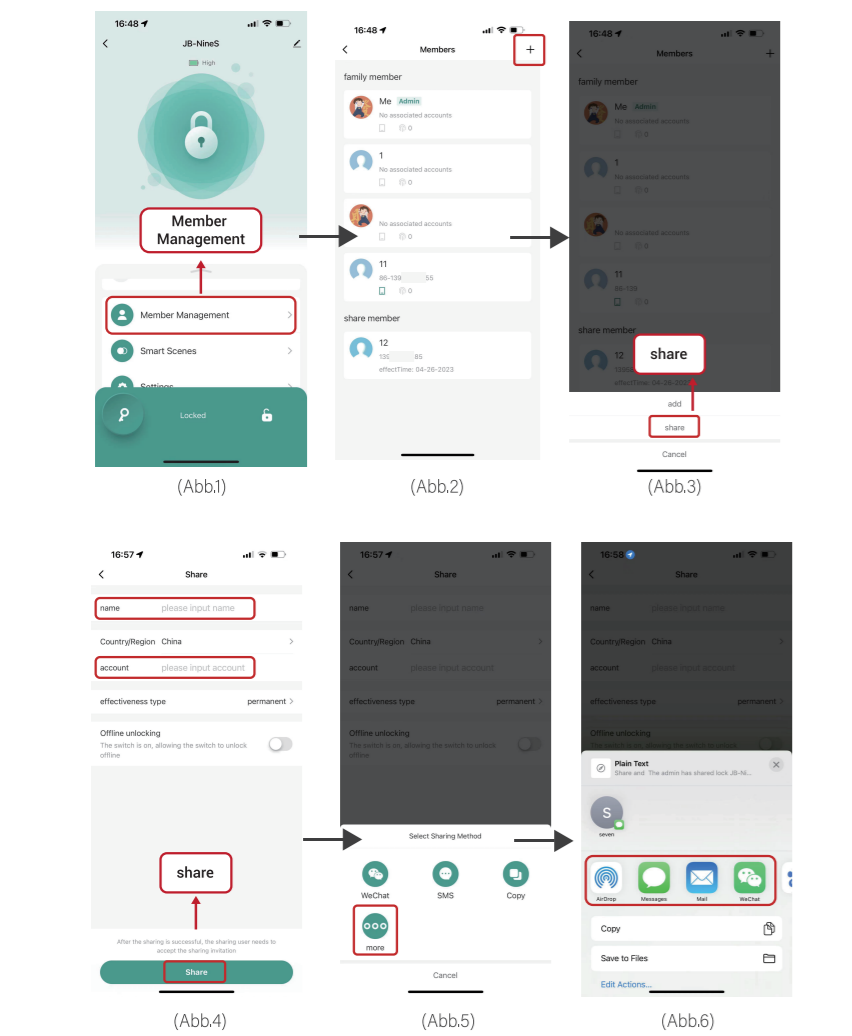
16:48
JB-NineS
High
Member Management
Member Management
Smart Scenes
Settings
Locked

(Abb.1)

16:48
Members
+
family member
Me Admin
No associated accounts
0
1
No associated accounts
0
No associated accounts
0
11
86-139 55
0
share member
12
130 85
effectTime: 04-26-2023

(Abb.2)

16:48
Members
+
family member
Me Admin
No associated accounts
0
1
No associated accounts
0
No associated accounts
0
11
86-139
0
share member
12
130
effectTime: 04-26-2023
share
add
share
Cancel

(Abb.3)

16:57
Share
name please input name
Country/Region China
account please input account
effectiveness type permanent
Offline unlocking
The switch is on, allowing the switch to unlock offline
share
After the sharing is successful, the sharing user needs to accept the sharing invitation
Share

(Abb.4)

16:57
Share
name please input name
Country/Region China
account please input account
effectiveness type permanent
Offline unlocking
The switch is on, allowing the switch to unlock offline
Select Sharing Method
WeChat
SMS
Copy
more
Cancel

(Abb.5)

16:58
Share
name please input name
Country/Region China
account please input account
effectiveness type permanent
Offline unlocking
Plain Text
Share and The admin has shared lock JB-Ni...
S
seven
AirDrop
Messages
Mail
WeChat
Copy
Save to Files
Edit Actions...

(Abb.6)